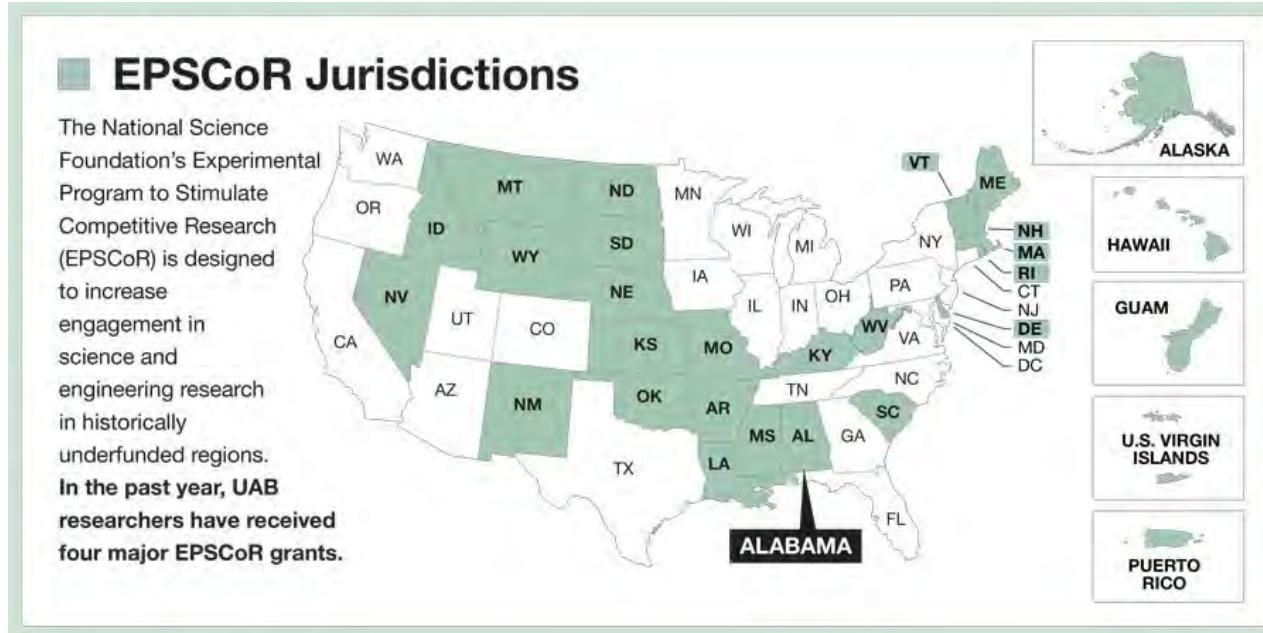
EPSCoR Jurisdictions

The National Science Foundation's Experimental Program to Stimulate Competitive Research (EPSCoR) is designed to increase engagement in science and engineering research in historically underfunded regions. **In the past year, UAB researchers have received four major EPSCoR grants.**

WA
OR
CA
ID
NV
MT
WY
UT
AZ
CO
NM
ND
SD
NE
KS
OK
TX
MN
IA
MO
AR
LA
WI
IL
MS
MI
IN
OH
KY
TN
AL
GA
FL
PA
WV
VA
NC
SC
NY
VT
ME
NH
MA
RI
CT
NJ
DE
MD
DC
ALABAMA

ALASKA
HAWAII
GUAM
U.S. VIRGIN ISLANDS
PUERTO RICO